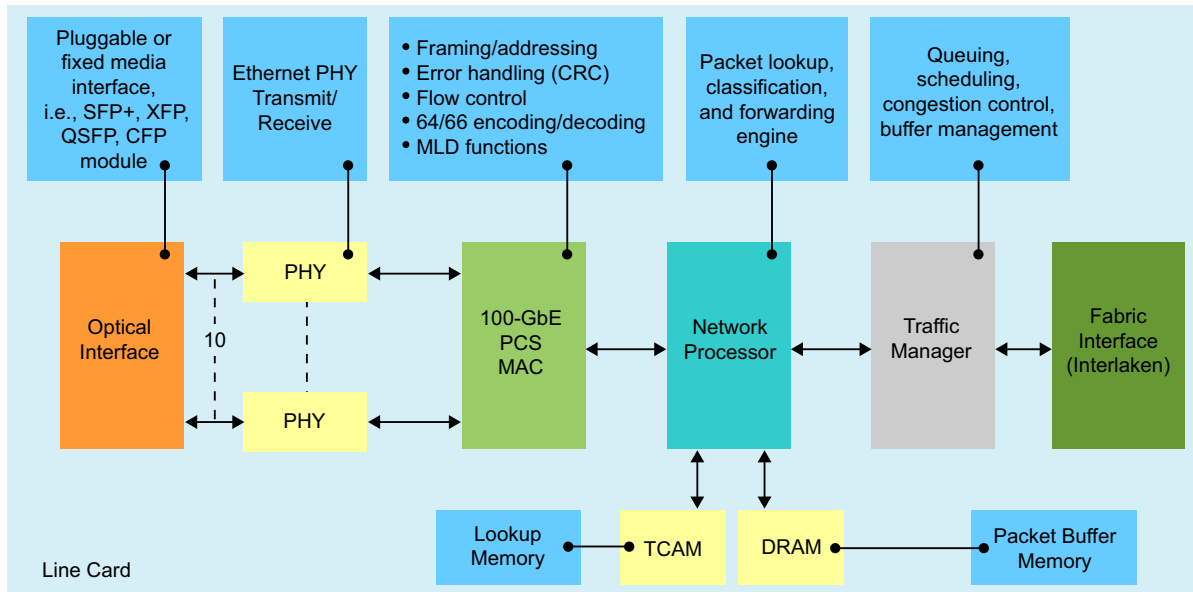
Pluggable or fixed media interface, i.e., SFP+, XFP, QSFP, CFP module

Ethernet PHY Transmit/ Receive

• Framing/addressing
• Error handling (CRC)
• Flow control
• 64/66 encoding/decoding
• MLD functions

Packet lookup, classification, and forwarding engine

Queuing, scheduling, congestion control, buffer management

Optical Interface

10

PHY

PHY

100-GbE PCS MAC

Network Processor

Traffic Manager

Fabric Interface (Interlaken)

Lookup Memory

TCAM

DRAM

Packet Buffer Memory

Line Card